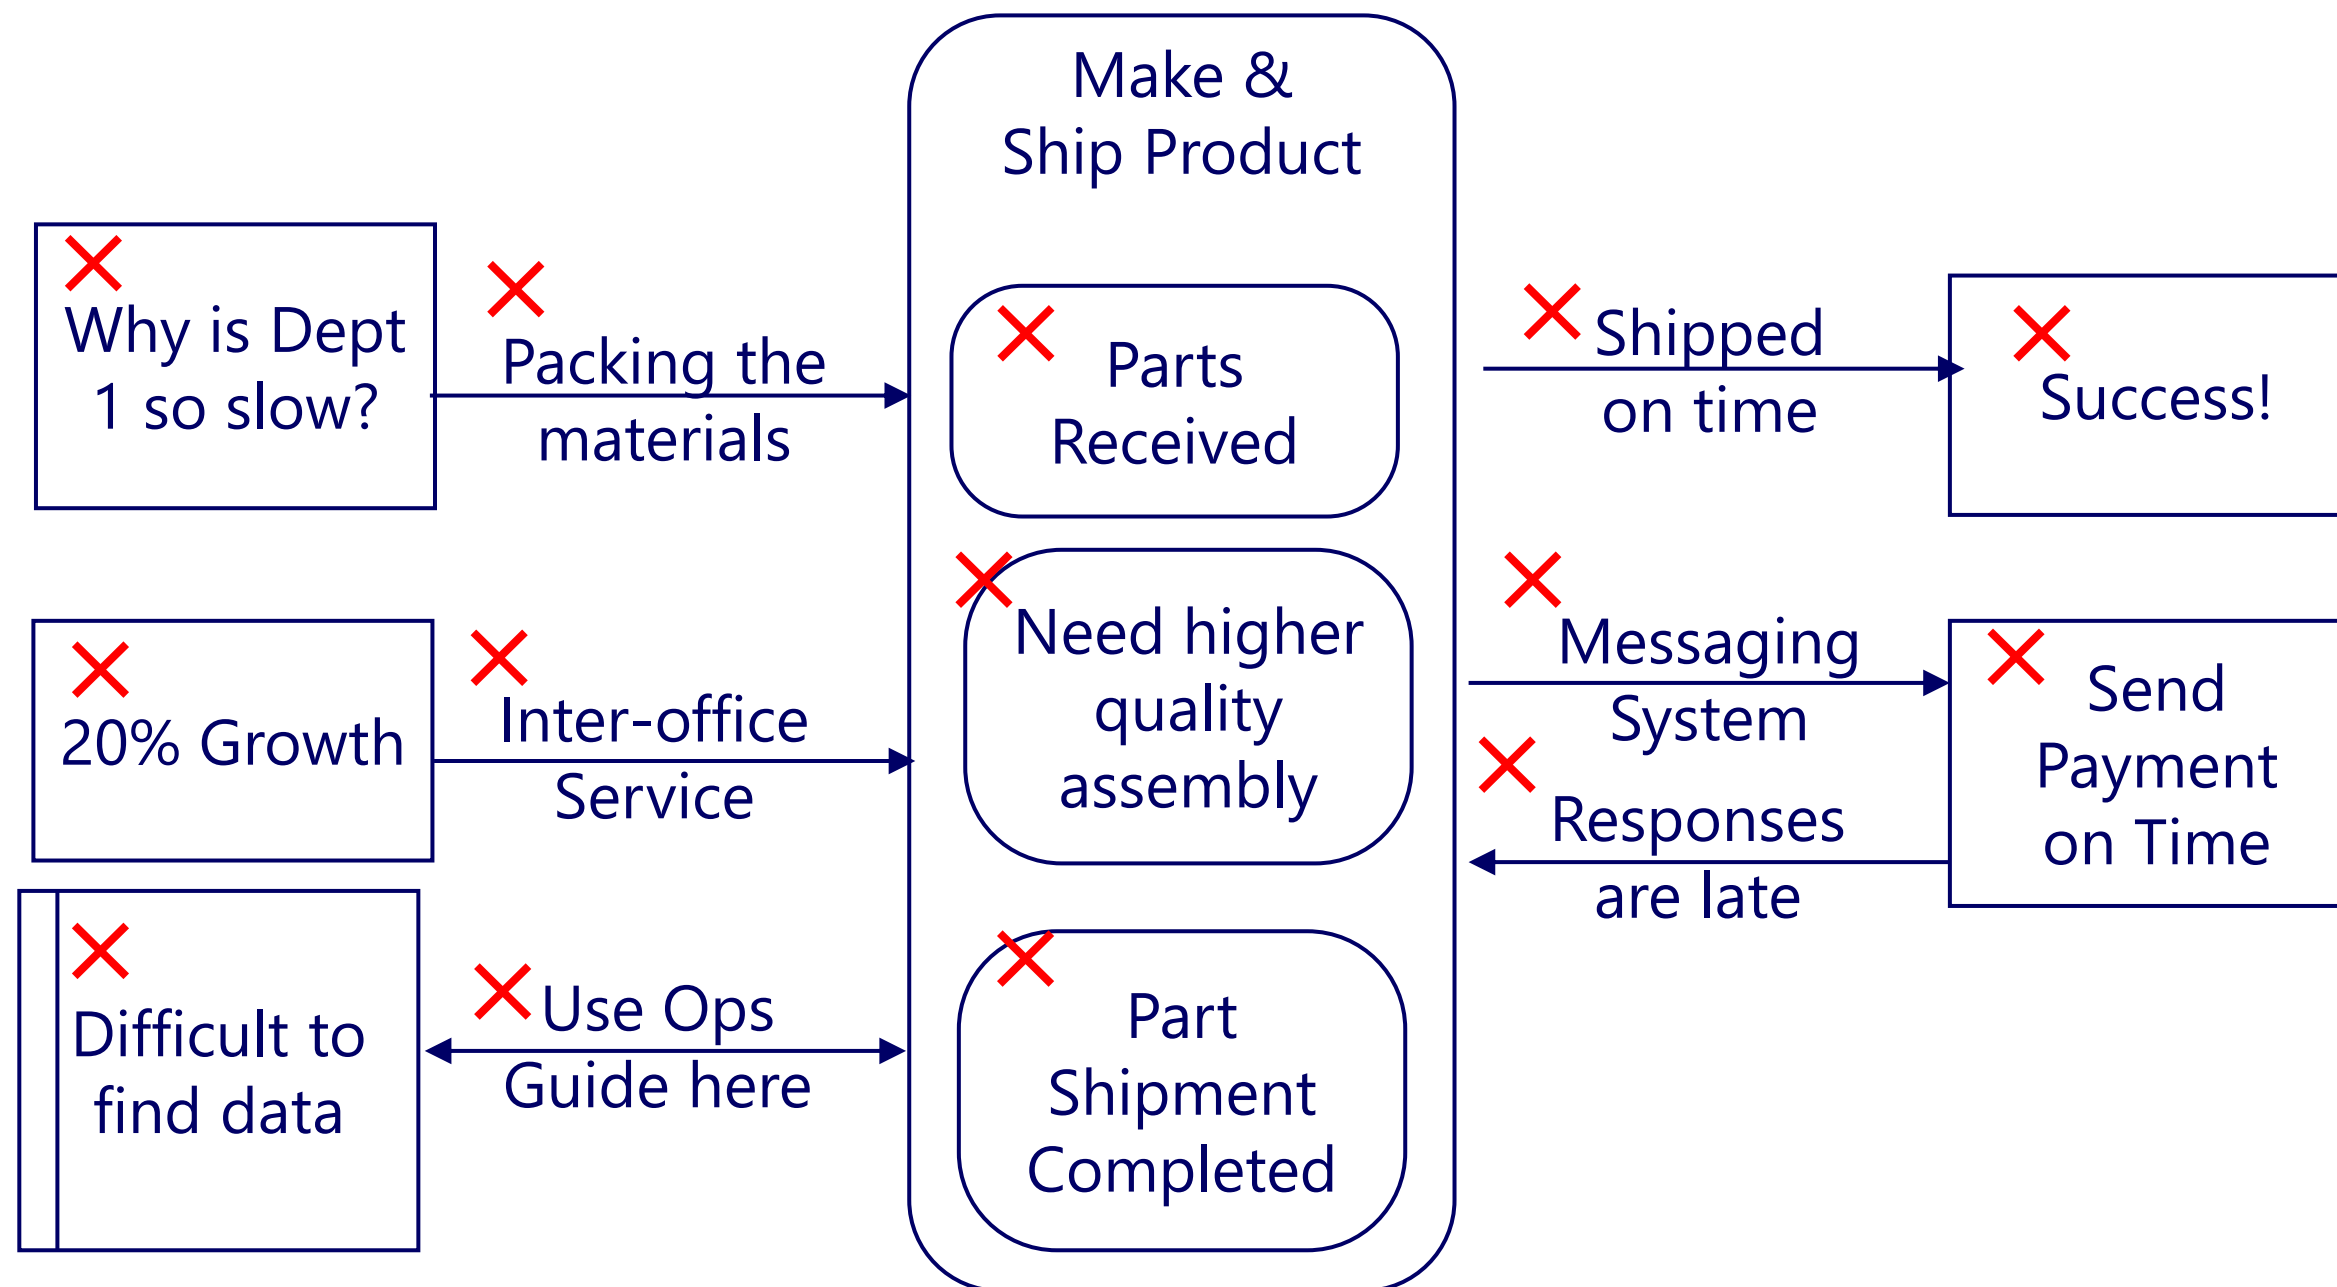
Make & Ship Product

Why is Dept 1 so slow?

Packing the materials

Parts Received

Shipped on time

Success!

20% Growth

Inter-office Service

Need higher quality assembly

Messaging System

Send Payment on Time

Responses are late

Difficult to find data

Use Ops Guide here

Part Shipment Completed